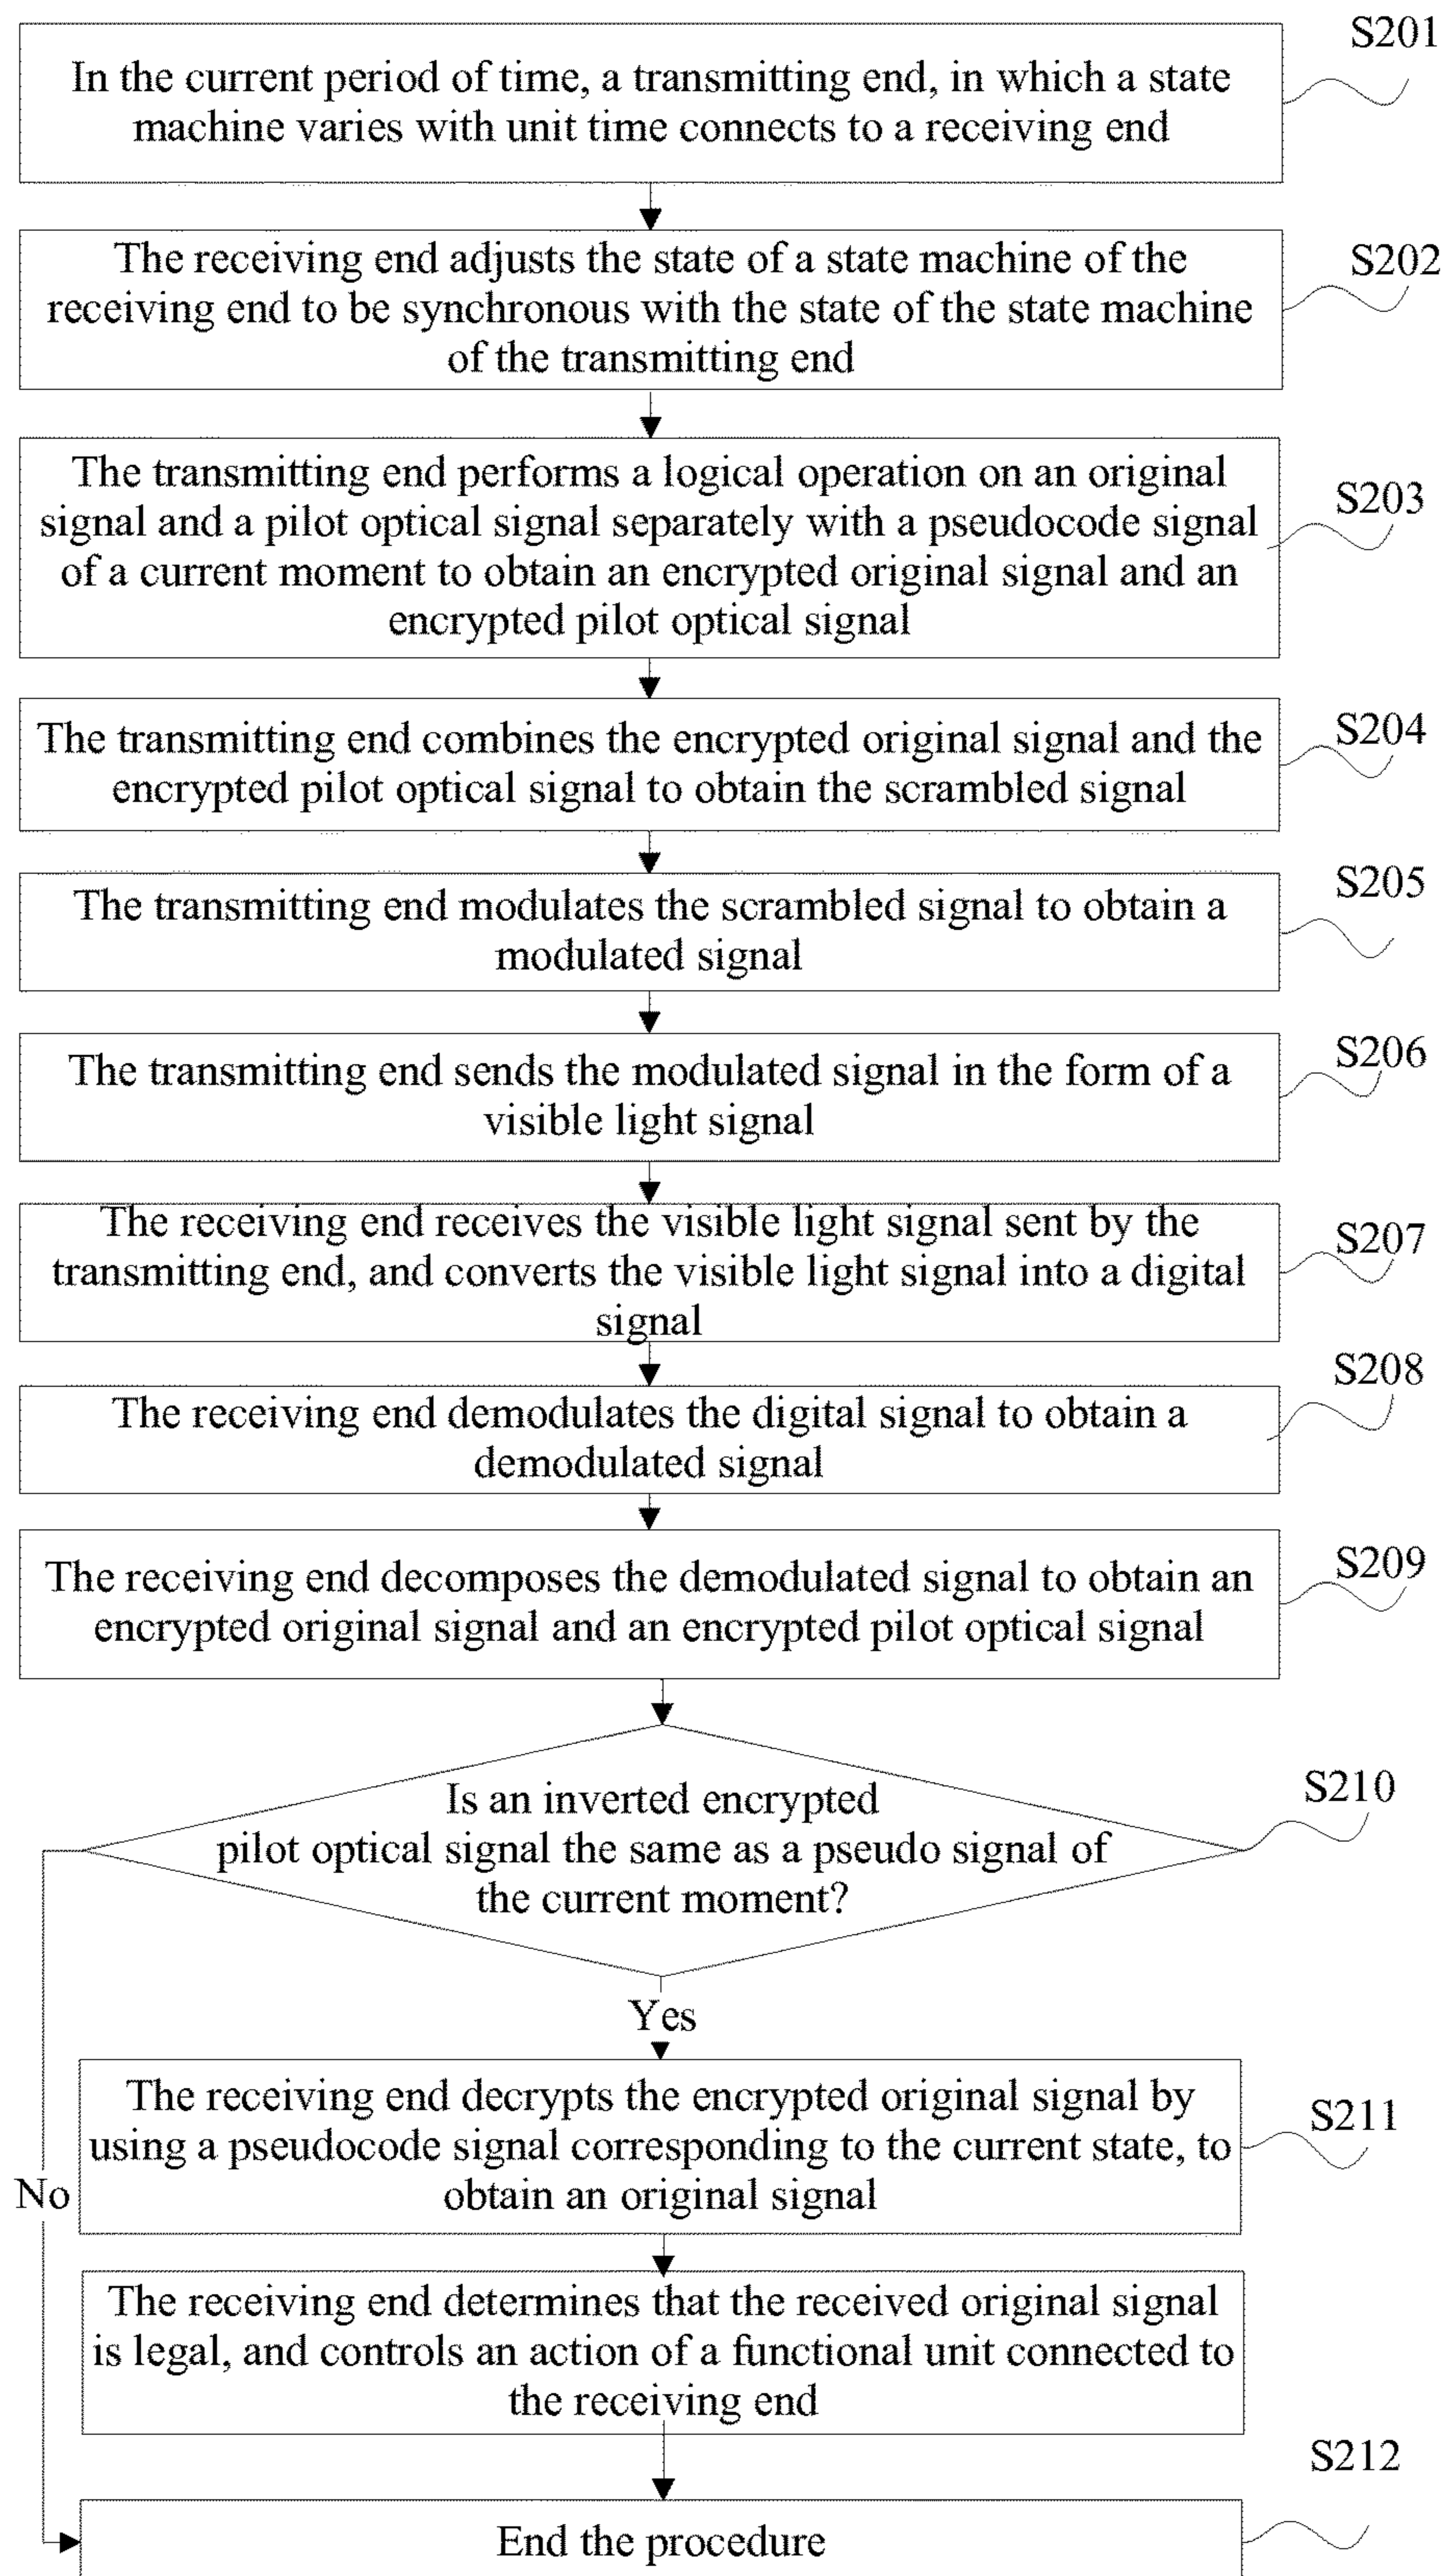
S201
In the current period of time, a transmitting end, in which a state machine varies with unit time connects to a receiving end

S202
The receiving end adjusts the state of a state machine of the receiving end to be synchronous with the state of the state machine of the transmitting end

S203
The transmitting end performs a logical operation on an original signal and a pilot optical signal separately with a pseudocode signal of a current moment to obtain an encrypted original signal and an encrypted pilot optical signal

S204
The transmitting end combines the encrypted original signal and the encrypted pilot optical signal to obtain the scrambled signal

S205
The transmitting end modulates the scrambled signal to obtain a modulated signal

S206
The transmitting end sends the modulated signal in the form of a visible light signal

S207
The receiving end receives the visible light signal sent by the transmitting end, and converts the visible light signal into a digital signal

S208
The receiving end demodulates the digital signal to obtain a demodulated signal

S209
The receiving end decomposes the demodulated signal to obtain an encrypted original signal and an encrypted pilot optical signal

S210
Is an inverted encrypted pilot optical signal the same as a pseudo signal of the current moment?

Yes

S211
The receiving end decrypts the encrypted original signal by using a pseudocode signal corresponding to the current state, to obtain an original signal

No

The receiving end determines that the received original signal is legal, and controls an action of a functional unit connected to the receiving end

S212
End the procedure